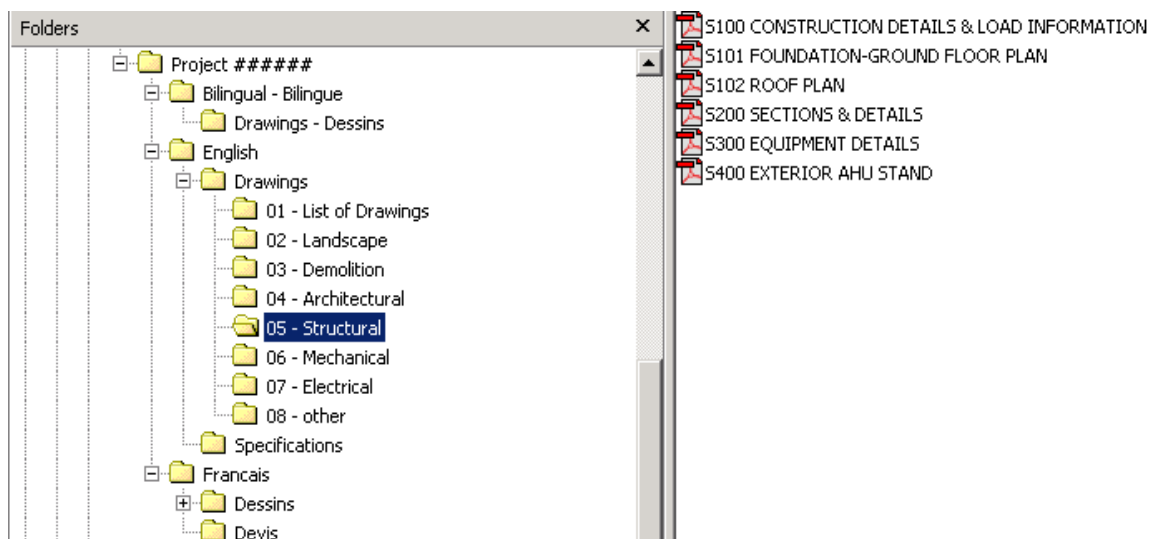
Folders ×

Project ######
Bilingual - Bilingue
Drawings - Dessins
English
Drawings
01 - List of Drawings
02 - Landscape
03 - Demolition
04 - Architectural
05 - Structural
06 - Mechanical
07 - Electrical
08 - other
Specifications
Francais
Dessins
Devis

S100 CONSTRUCTION DETAILS & LOAD INFORMATION
S101 FOUNDATION-GROUND FLOOR PLAN
S102 ROOF PLAN
S200 SECTIONS & DETAILS
S300 EQUIPMENT DETAILS
S400 EXTERIOR AHU STAND